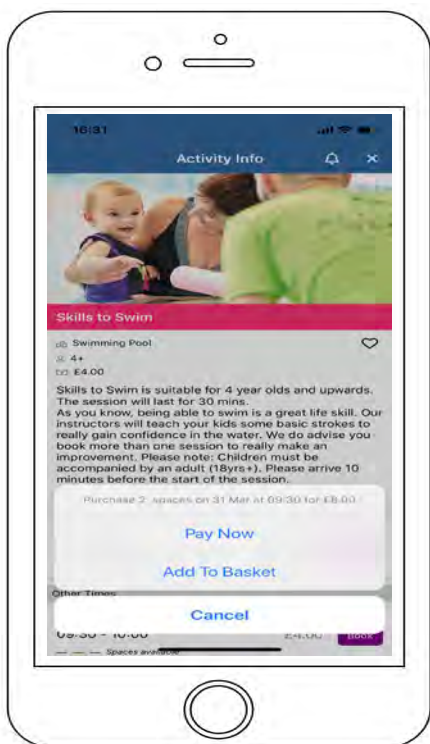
16:31

Activity Info

Skills to Swim

Swimming Pool

4+

£4.00

Skills to Swim is suitable for 4 year olds and upwards. The session will last for 30 mins.
As you know, being able to swim is a great life skill. Our instructors will teach your kids some basic strokes to really gain confidence in the water. We do advise you book more than one session to really make an improvement. Please note: Children must be accompanied by an adult (18yrs+). Please arrive 10 minutes before the start of the session.

Purchase 2 spaces on 31 Mar at 09:30 for £8.00

Pay Now

Add To Basket

Other Times

Cancel

09:30 - 10:00

£4.00

Book

Spaces available